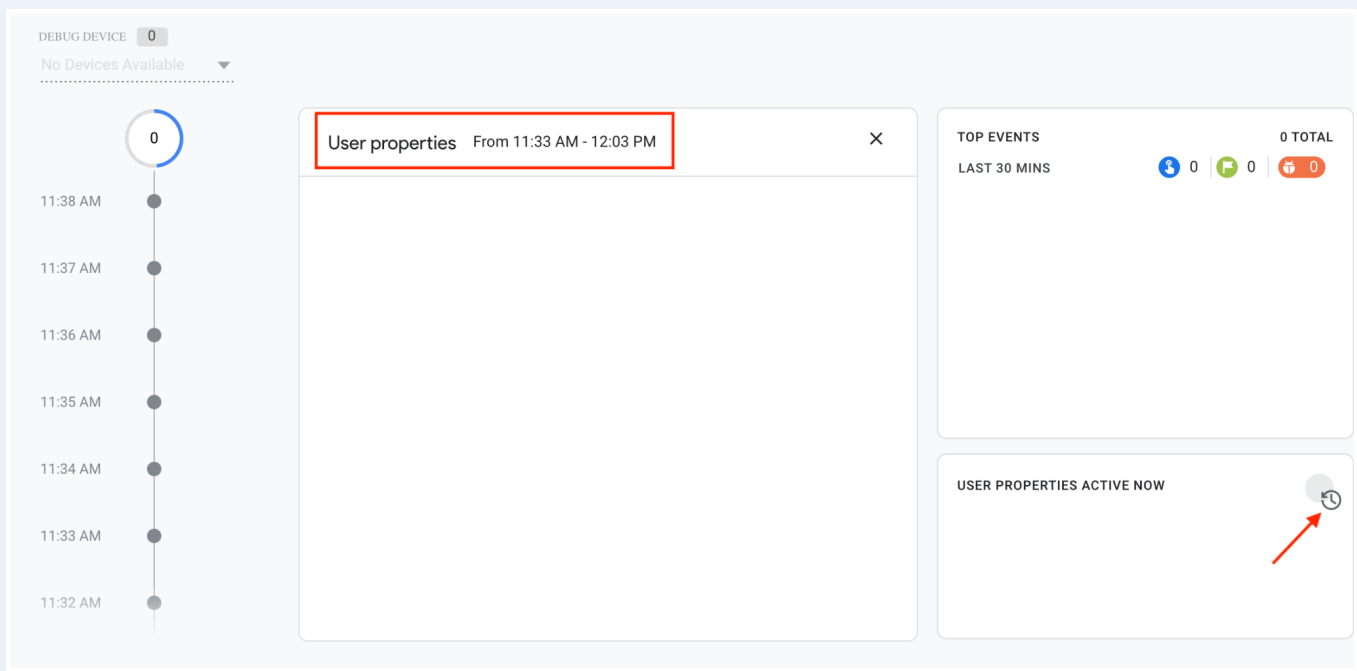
DEBUG DEVICE 0

No Devices Available

0

11:38 AM

11:37 AM

11:36 AM

11:35 AM

11:34 AM

11:33 AM

11:32 AM

User properties From 11:33 AM - 12:03 PM

×

TOP EVENTS

0 TOTAL

LAST 30 MINS

0 0 0

USER PROPERTIES ACTIVE NOW